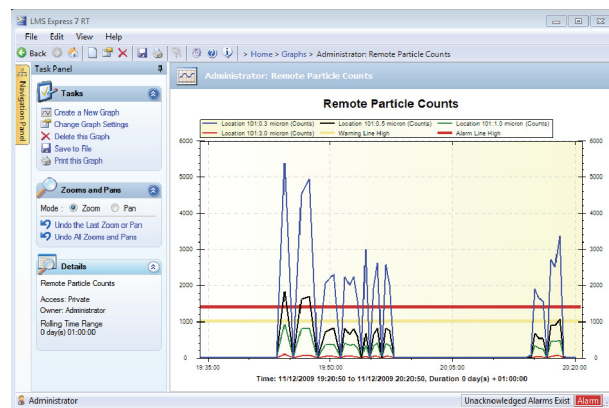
LMS Express 7 RT

File Edit View Help

Back

> Home > Graphs > Administrator: Remote Particle Counts

Navigation Panel

Task Panel

Tasks

Create a New Graph
Change Graph Settings
Delete this Graph
Save to File
Print this Graph

Zooms and Pans

Mode: Zoom Pan

Undo the Last Zoom or Pan
Undo All Zooms and Pans

Details

Remote Particle Counts

Access: Private
Owner: Administrator

Rolling Time Range
0 day(s) 01:00:00

Administrator: Remote Particle Counts

Remote Particle Counts

Location 101:0.3 micron (Counts)
Location 101:0.5 micron (Counts)
Location 101:1.0 micron (Counts)
Location 101:3.0 micron (Counts)
Warning Line High
Alarm Line High

6000
5000
4000
3000
2000
1000
0

19:35:00
19:50:00
20:05:00
20:20:00

Time: 11/12/2009 19:20:50 to 11/12/2009 20:20:50, Duration 0 day(s) + 01:00:00

Administrator

Unacknowledged Alarms Exist

Alarm